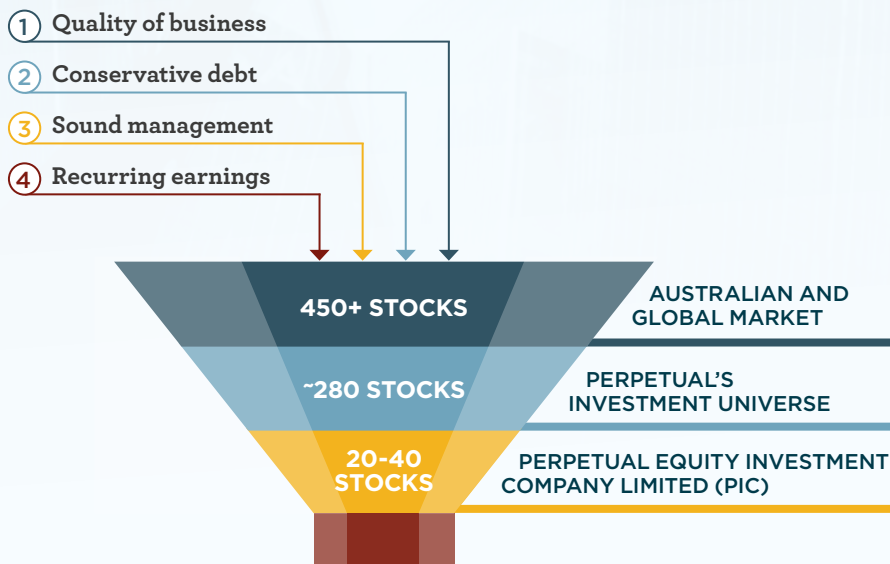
1 Quality of business
2 Conservative debt
3 Sound management
4 Recurring earnings

450+ STOCKS
AUSTRALIAN AND GLOBAL MARKET

~280 STOCKS
PERPETUAL'S INVESTMENT UNIVERSE

20-40 STOCKS
PERPETUAL EQUITY INVESTMENT COMPANY LIMITED (PIC)